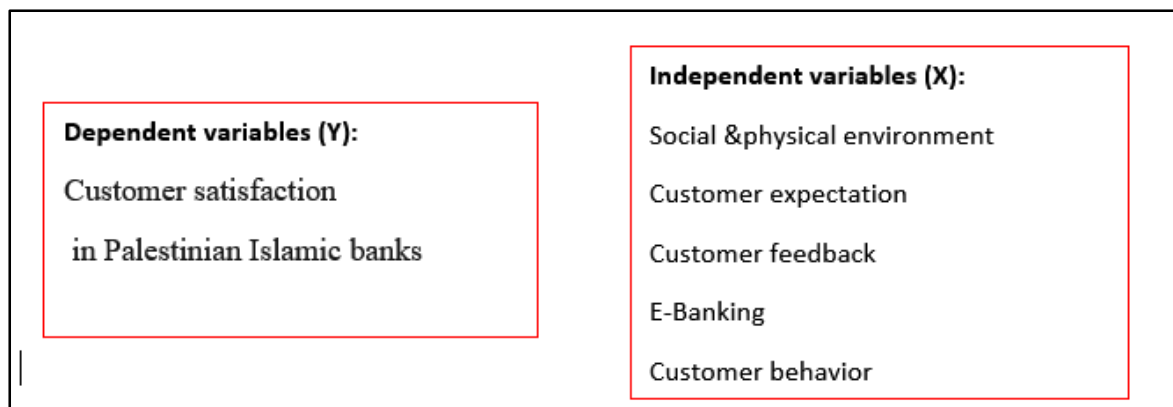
Dependent variables (Y):

Customer satisfaction in Palestinian Islamic banks

Independent variables (X):

Social &physical environment

Customer expectation

Customer feedback

E-Banking

Customer behavior